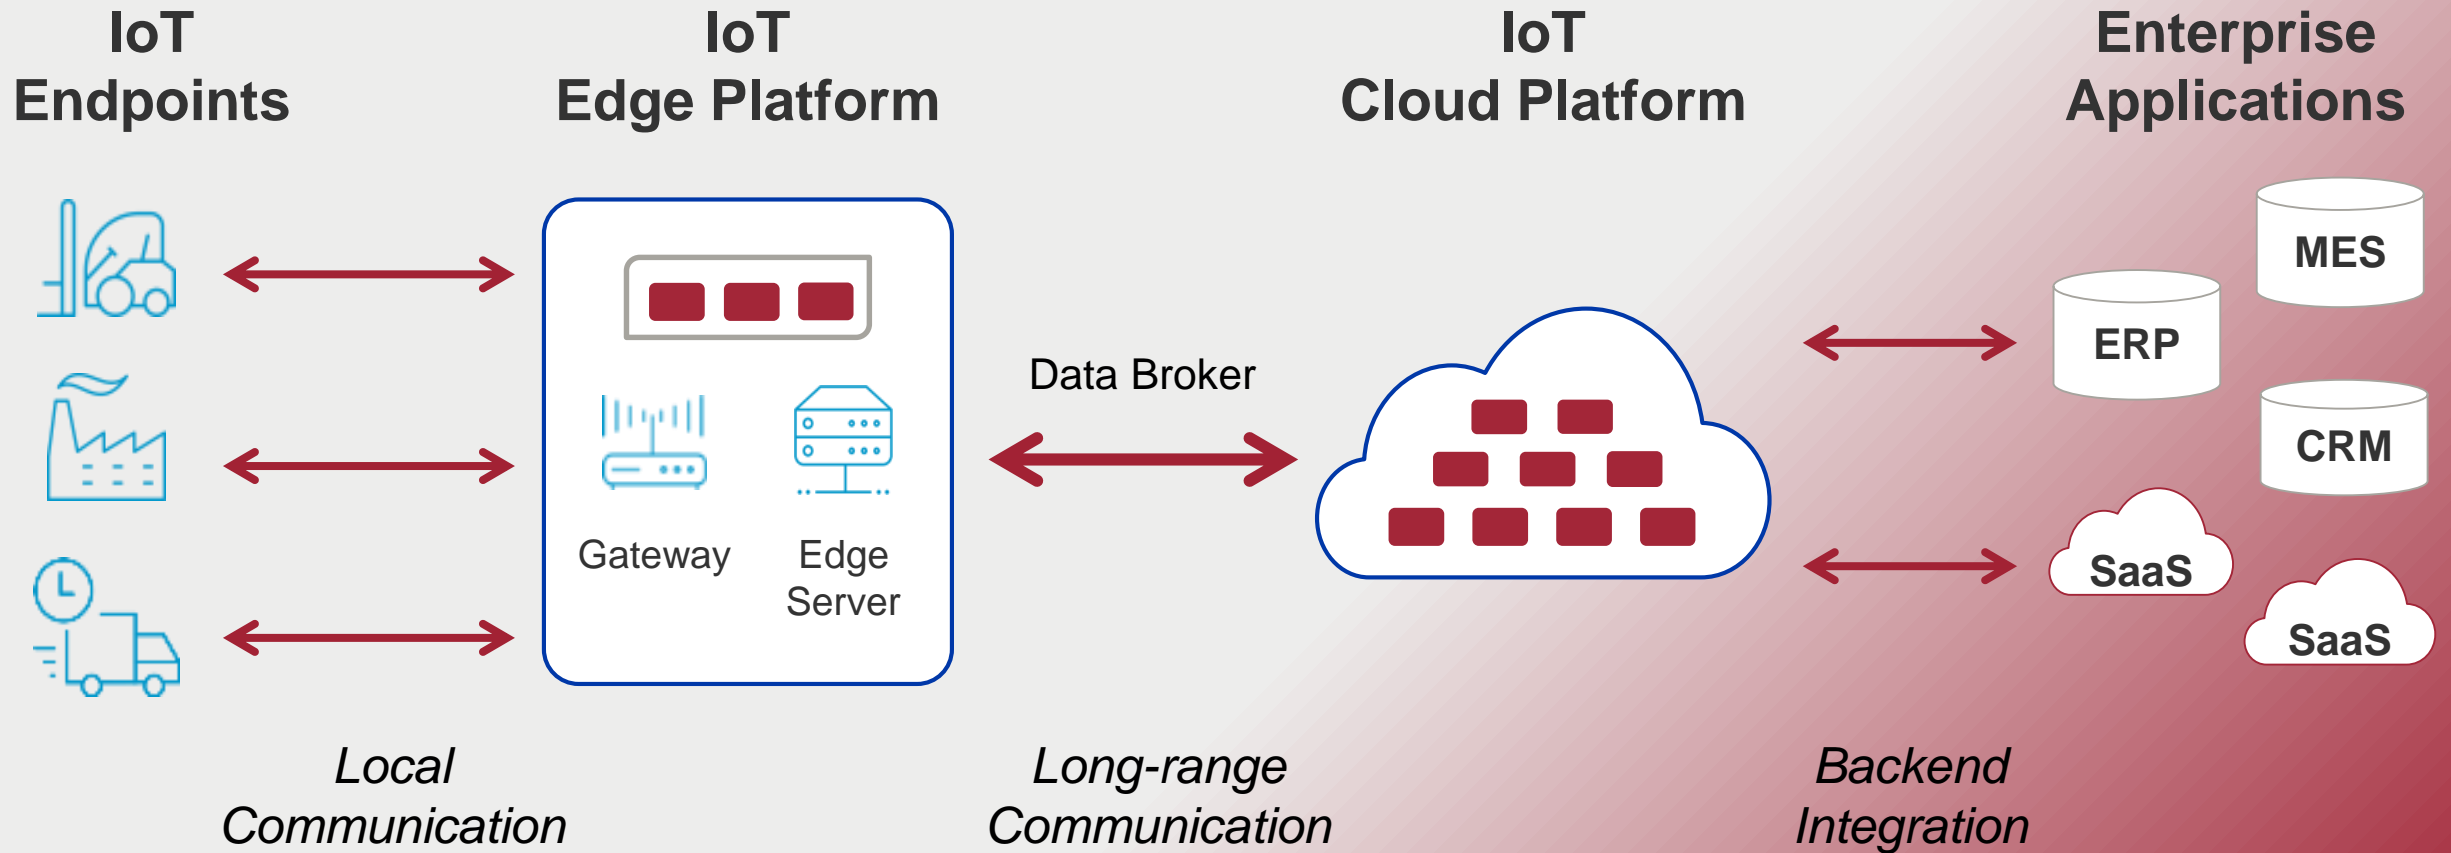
IoT Endpoints

IoT Edge Platform

IoT Cloud Platform

Enterprise Applications

Gateway

Edge Server

Data Broker

MES

ERP

CRM

SaaS

SaaS

*Local Communication*

*Long-range Communication*

*Backend Integration*